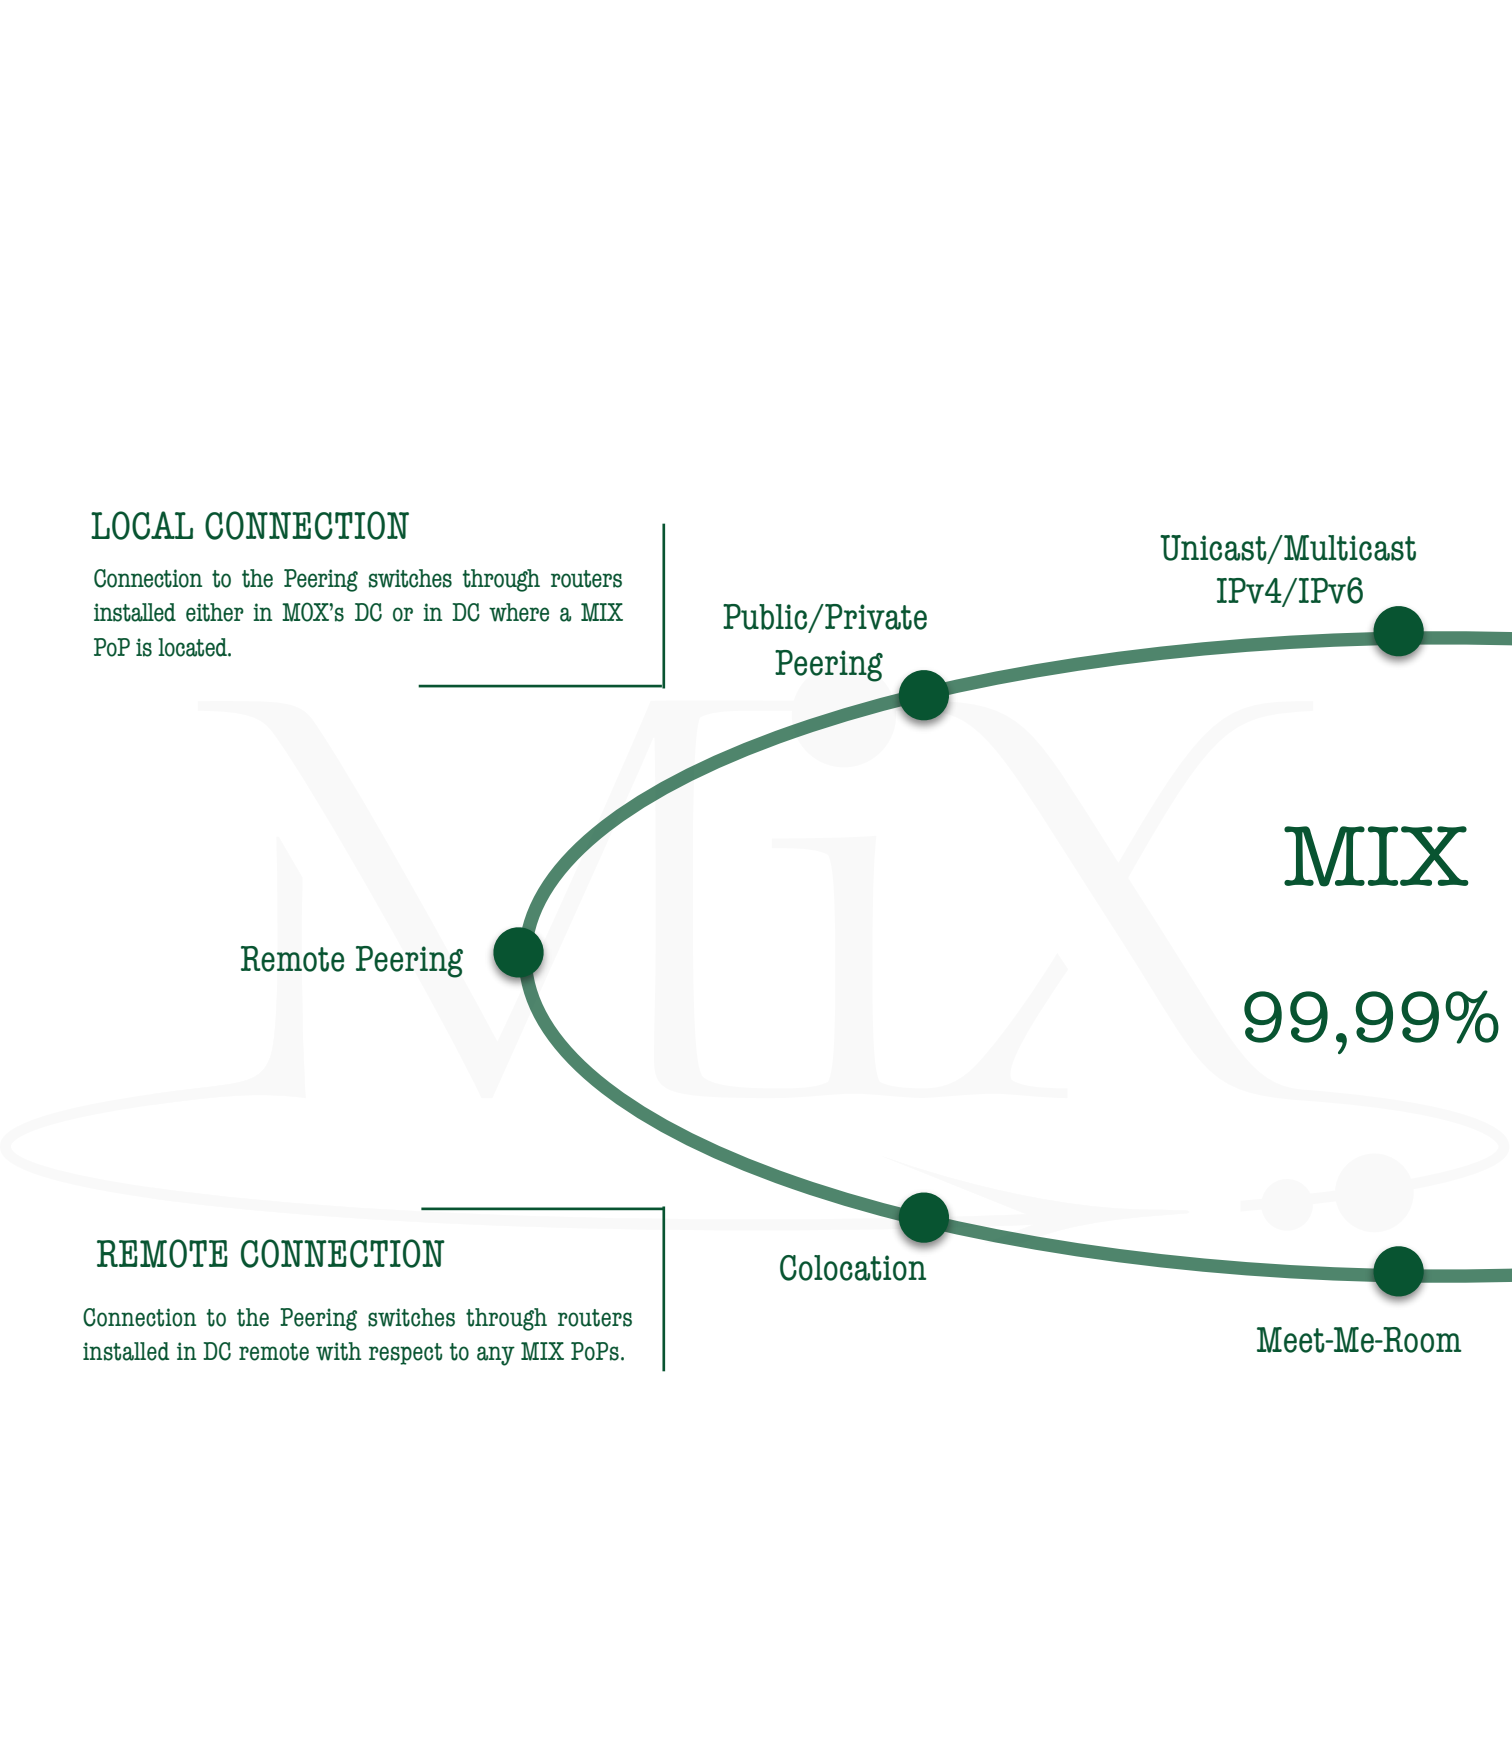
LOCAL CONNECTION

Connection to the Peering switches through routers installed either in MOX's DC or in DC where a MIX PoP is located.

Unicast/Multicast
IPv4/IPv6

Public/Private
Peering

MIX

Remote Peering

99,99%

REMOTE CONNECTION

Connection to the Peering switches through routers installed in DC remote with respect to any MIX PoPs.

Colocation

Meet-Me-Room